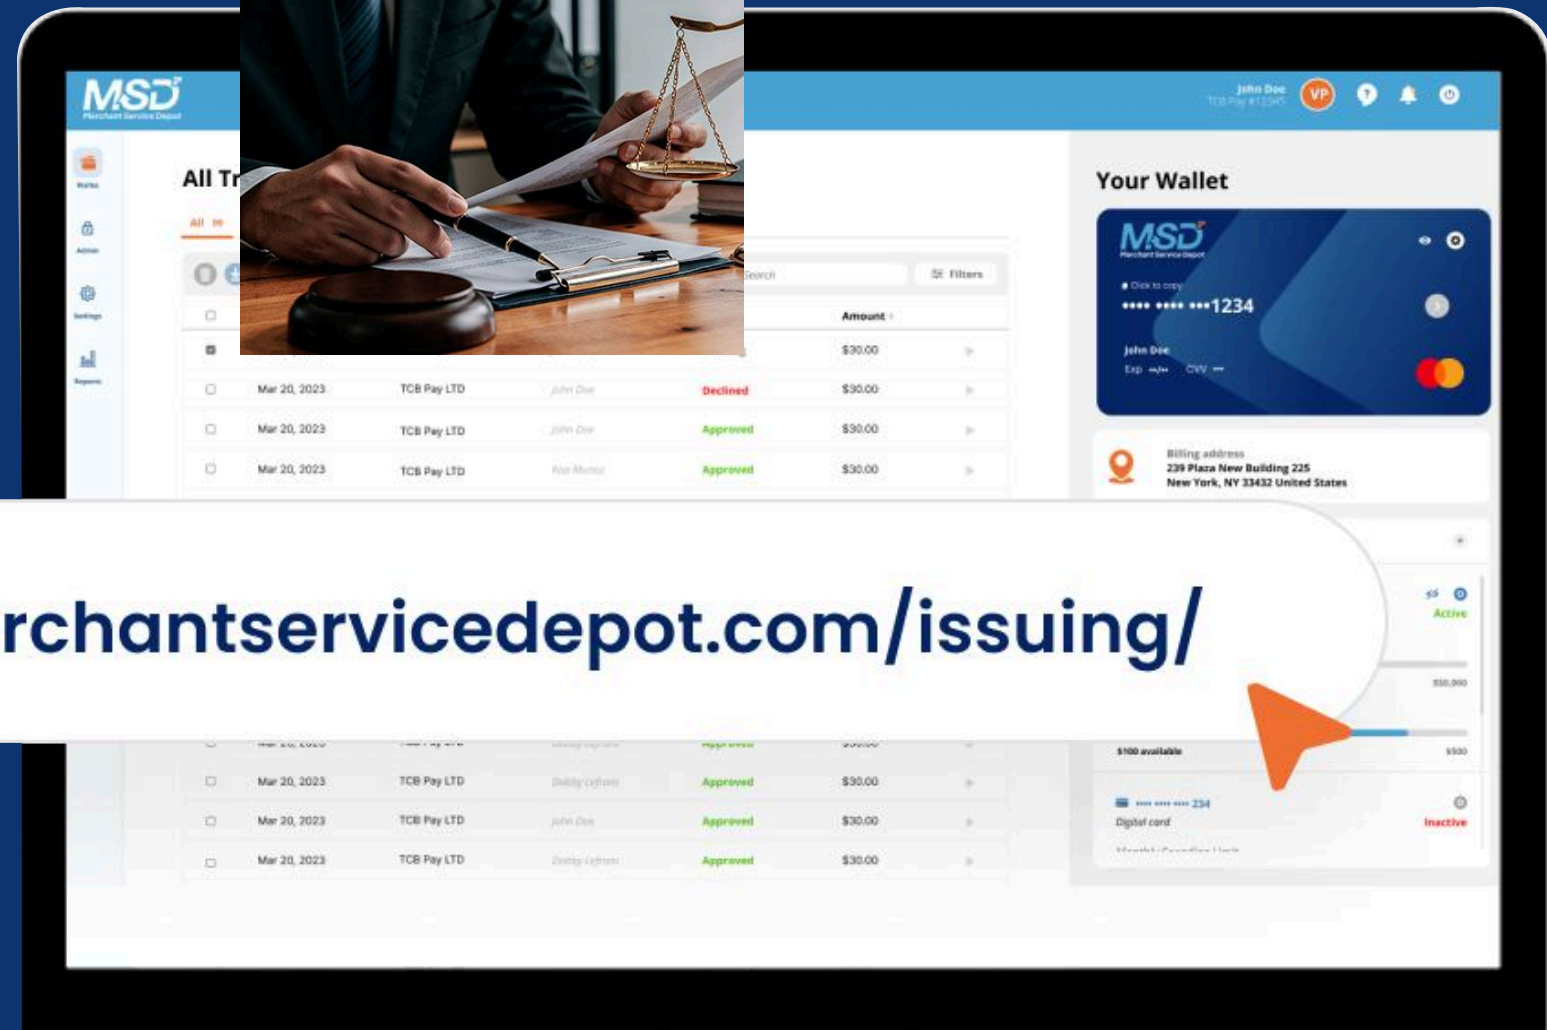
MSD
Merchant Service Depot

John Doe
TCB Pay #12345
VP

Wallet
Admin
Settings
Reports

All Tr
All

Search
Filters

Amount

$30.00

| | Mar 20, 2023 | TCB Pay LTD | John Doe | Declined | $30.00 |
|---|---|---|---|---|---|
| | Mar 20, 2023 | TCB Pay LTD | John Doe | Approved | $30.00 |
| | Mar 20, 2023 | TCB Pay LTD | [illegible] | Approved | $30.00 |
| | Mar 20, 2023 | TCB Pay LTD | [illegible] | Approved | $30.00 |
| | Mar 20, 2023 | TCB Pay LTD | John Doe | Approved | $30.00 |
| | Mar 20, 2023 | TCB Pay LTD | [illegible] | Approved | $30.00 |

Your Wallet

MSD
Merchant Service Depot
Click to copy
•••• •••• •••1234
John Doe
Exp **/** CVV ***

Billing address
239 Plaza New Building 225
New York, NY 33432 United States

rchantservicedepot.com/issuing/

Active
$50,000
$100 available
$500

•••• •••• •••• 234
Digital card
Inactive